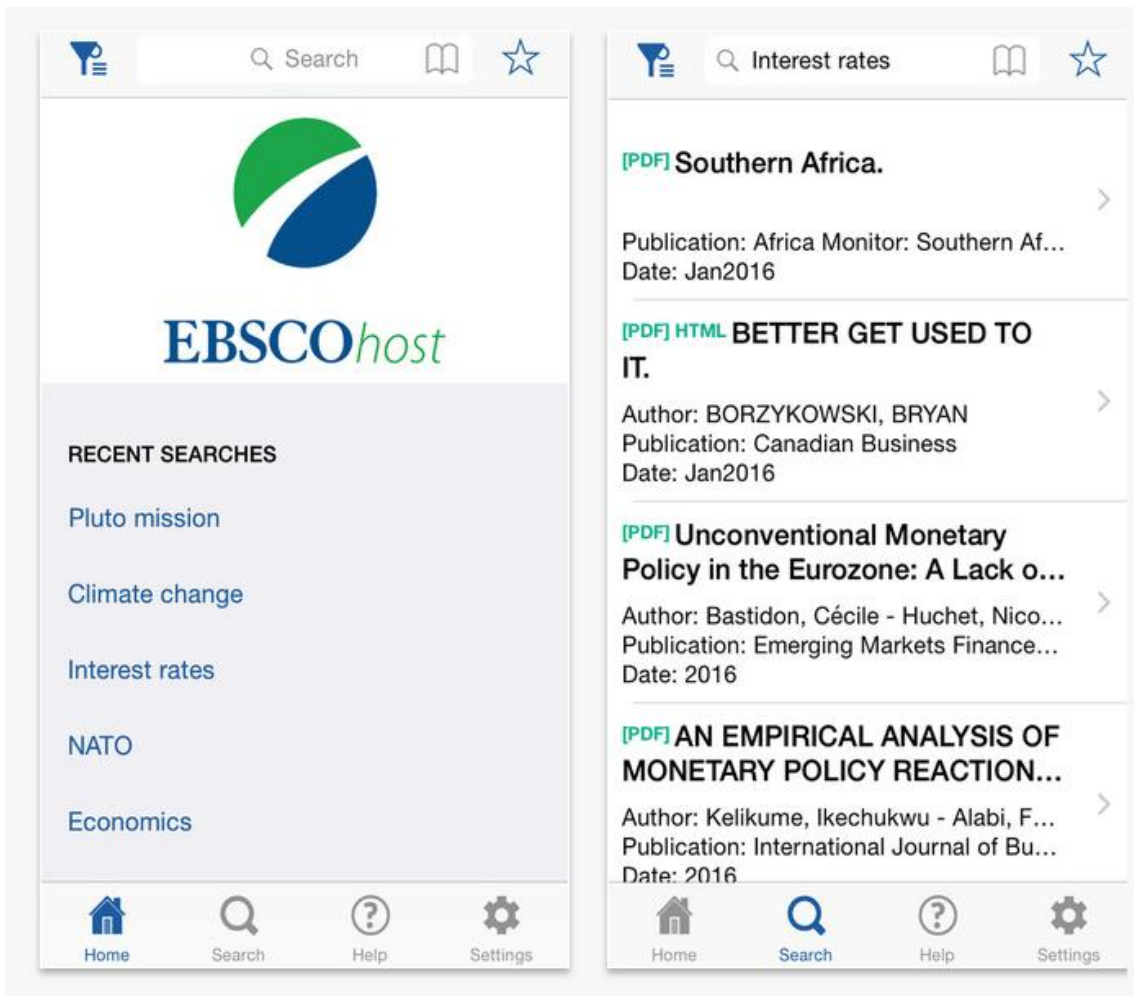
Search

EBSCOhost

RECENT SEARCHES

Pluto mission

Climate change

Interest rates

NATO

Economics

Home Search Help Settings

Interest rates

[PDF] Southern Africa.

Publication: Africa Monitor: Southern Af…
Date: Jan2016

[PDF] HTML BETTER GET USED TO IT.

Author: BORZYKOWSKI, BRYAN
Publication: Canadian Business
Date: Jan2016

[PDF] Unconventional Monetary Policy in the Eurozone: A Lack o…

Author: Bastidon, Cécile - Huchet, Nico…
Publication: Emerging Markets Finance…
Date: 2016

[PDF] AN EMPIRICAL ANALYSIS OF MONETARY POLICY REACTION…

Author: Kelikume, Ikechukwu - Alabi, F…
Publication: International Journal of Bu…
Date: 2016

Home Search Help Settings